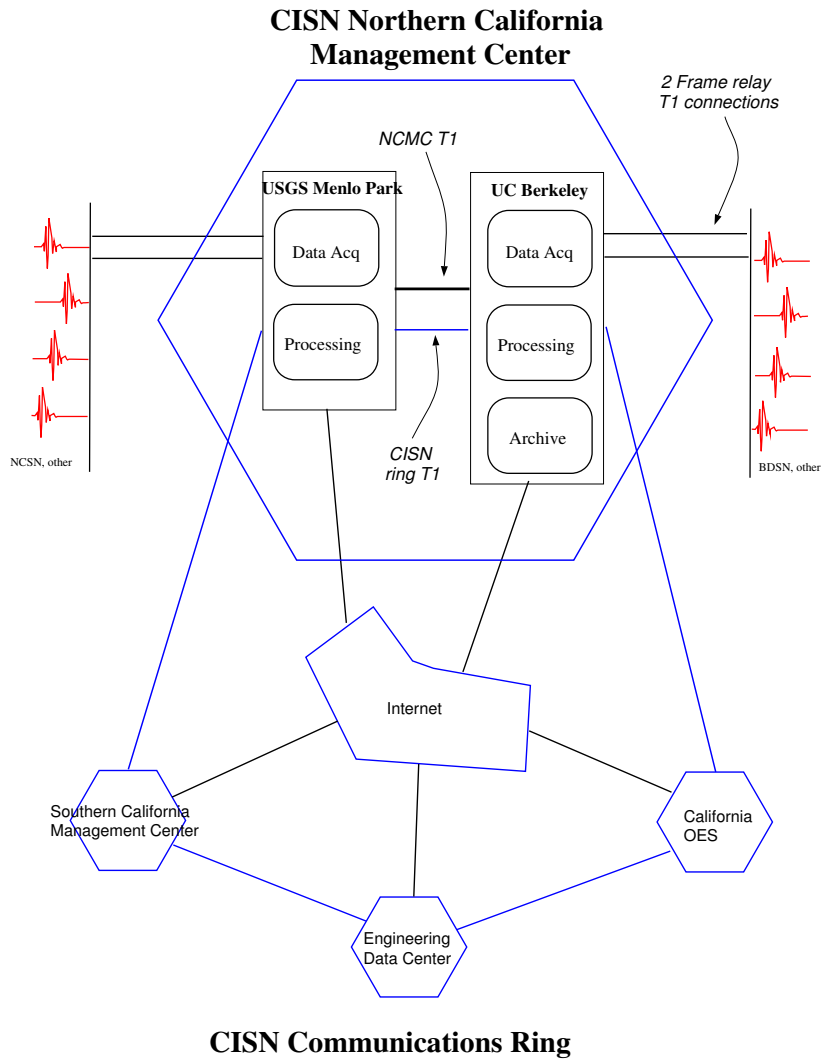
CISN Northern California Management Center

2 Frame relay T1 connections

NCMC T1

USGS Menlo Park

Data Acq

Processing

UC Berkeley

Data Acq

Processing

Archive

CISN ring T1

NCSN, other

BDSN, other

Internet

Southern California Management Center

California OES

Engineering Data Center

CISN Communications Ring